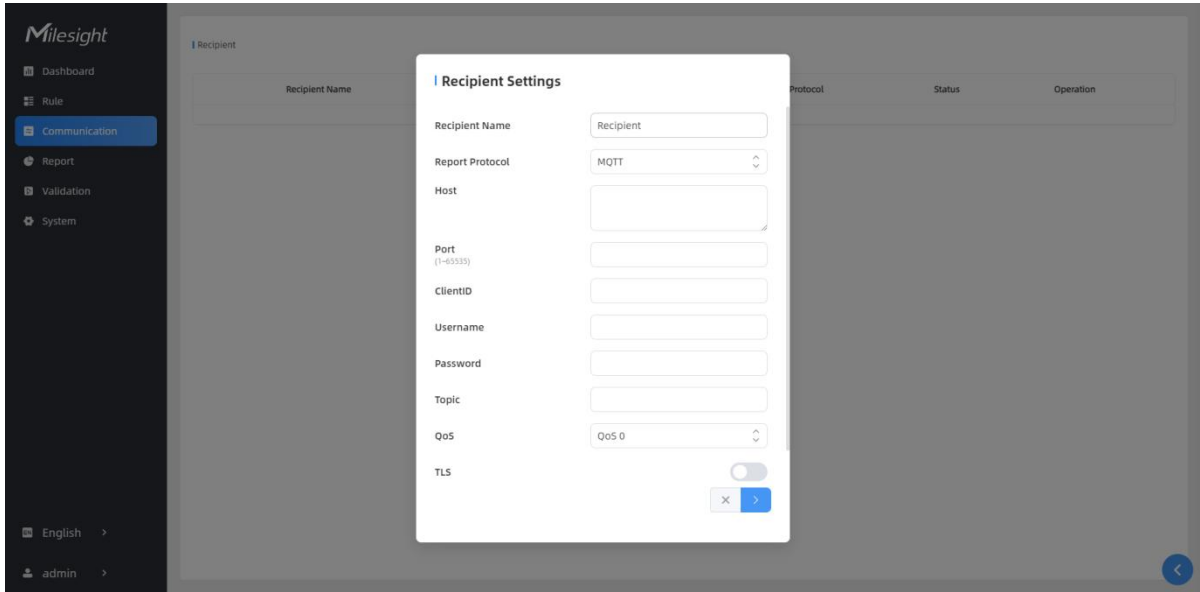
Milesight

Dashboard
Rule
Communication
Report
Validation
System

English >
admin >

Recipient

| Recipient Name | Protocol | Status | Operation |
|---|---|---|---|

Recipient Settings

Recipient Name
Recipient

Report Protocol
MQTT

Host

Port
(1~65535)

ClientID

Username

Password

Topic

QoS
QoS 0

TLS